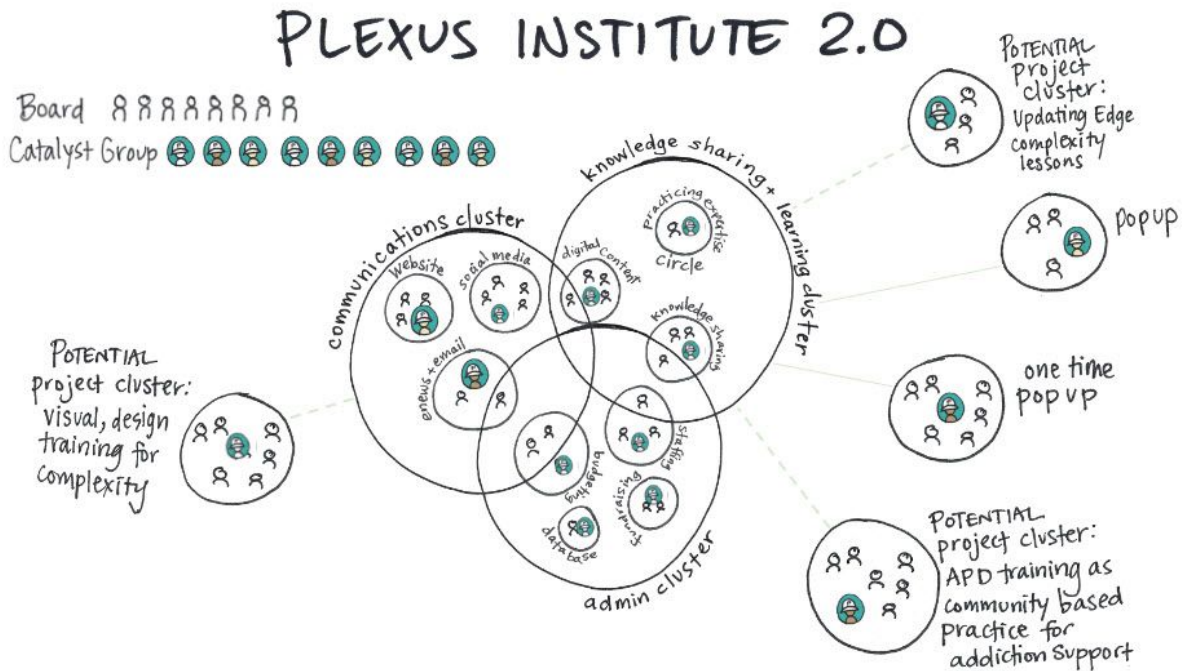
PLEXUS INSTITUTE 2.0

Board

Catalyst Group

POTENTIAL project cluster: Updating Edge complexity lessons

popup

one time popup

POTENTIAL project cluster: APD training as community based practice for addiction support

POTENTIAL project cluster: visual, design training for complexity

communications cluster

website

social media

enews + email

knowledge sharing + learning cluster

practicing expertise circle

digital content

knowledge sharing

admin cluster

budgeting

staffing

fundraising

database